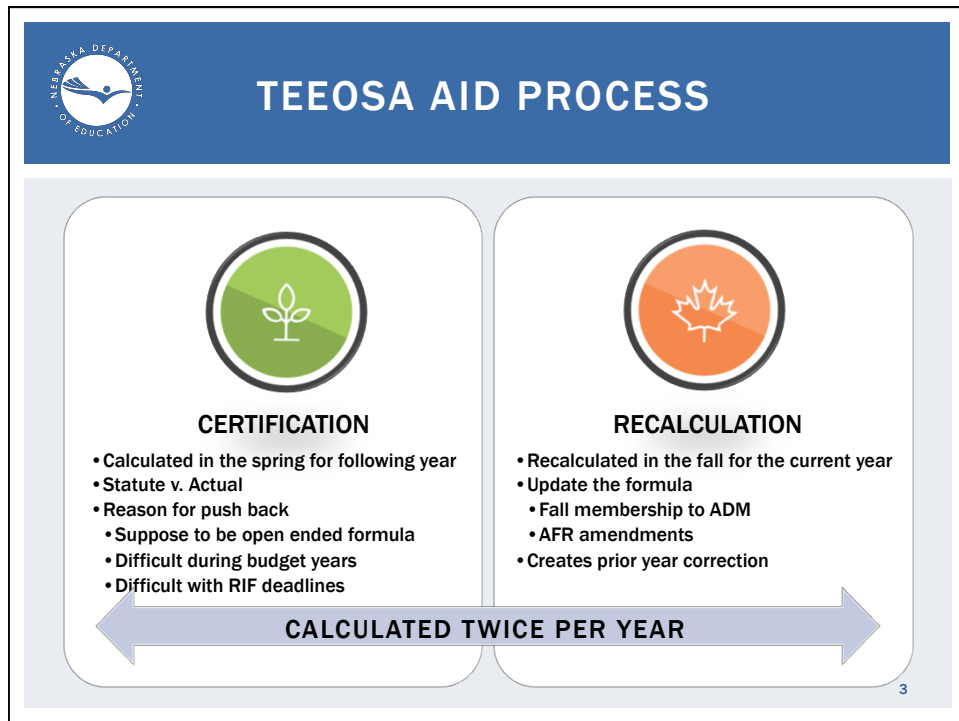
NEBRASKA DEPARTMENT OF EDUCATION

TEEOSA AID PROCESS

CERTIFICATION

• Calculated in the spring for following year
• Statute v. Actual
• Reason for push back
  • Suppose to be open ended formula
  • Difficult during budget years
  • Difficult with RIF deadlines

RECALCULATION

• Recalculated in the fall for the current year
• Update the formula
  • Fall membership to ADM
  • AFR amendments
• Creates prior year correction

CALCULATED TWICE PER YEAR

3